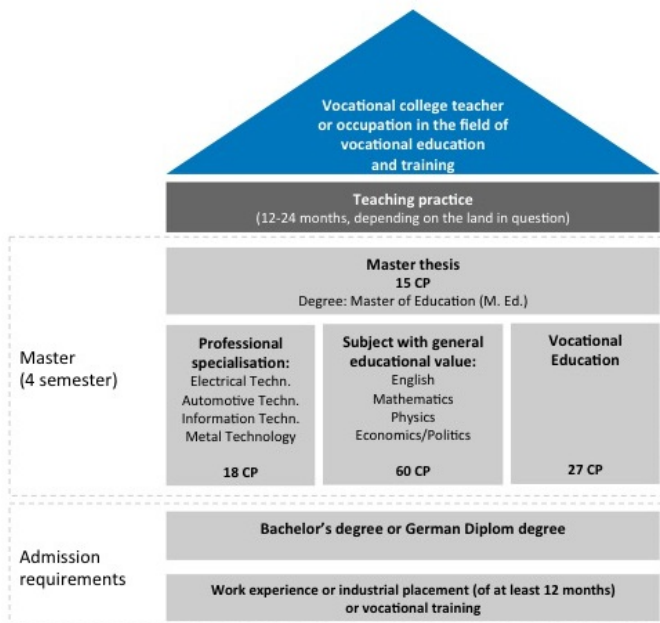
Vocational college teacher or occupation in the field of vocational education and training

Teaching practice
(12-24 months, depending on the land in question)

Master (4 semester)

Master thesis
15 CP
Degree: Master of Education (M. Ed.)

Professional specialisation:
Electrical Techn.
Automotive Techn.
Information Techn.
Metal Technology

18 CP

Subject with general educational value:
English
Mathematics
Physics
Economics/Politics

60 CP

Vocational Education

27 CP

Admission requirements

Bachelor's degree or German Diplom degree

Work experience or industrial placement (of at least 12 months) or vocational training